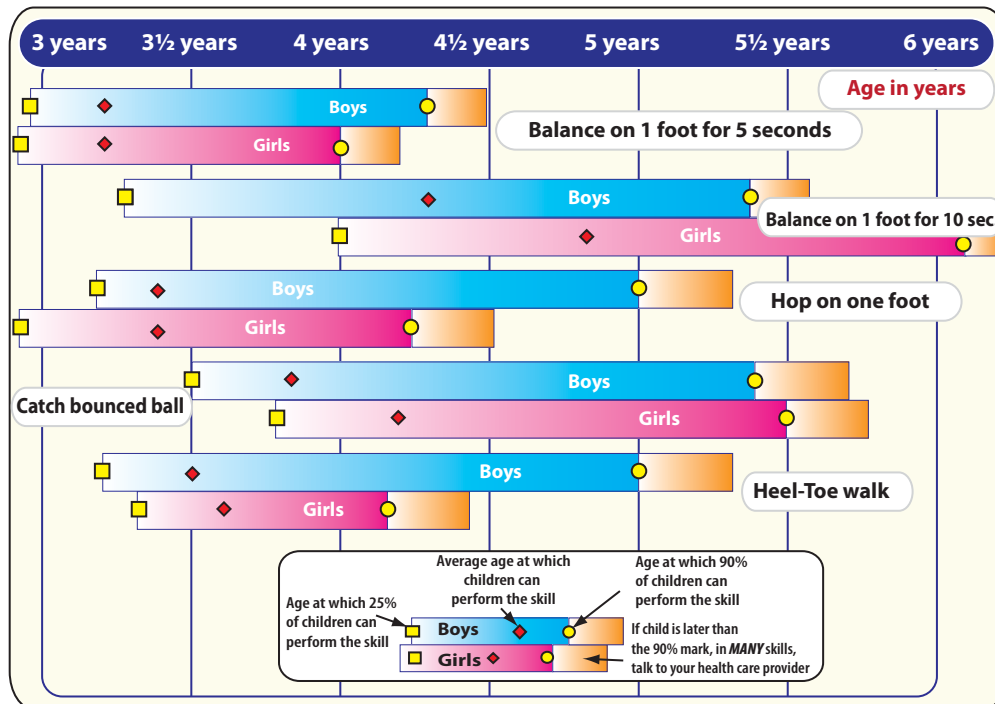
3 years 3½ years 4 years 4½ years 5 years 5½ years 6 years

Age in years

Boys
Girls
Balance on 1 foot for 5 seconds

Boys
Balance on 1 foot for 10 sec
Girls

Boys
Girls
Hop on one foot

Boys
Catch bounced ball
Girls

Boys
Heel-Toe walk
Girls

Average age at which children can perform the skill

Age at which 90% of children can perform the skill

Age at which 25% of children can perform the skill

Boys
Girls

If child is later than the 90% mark, in *MANY* skills, talk to your health care provider